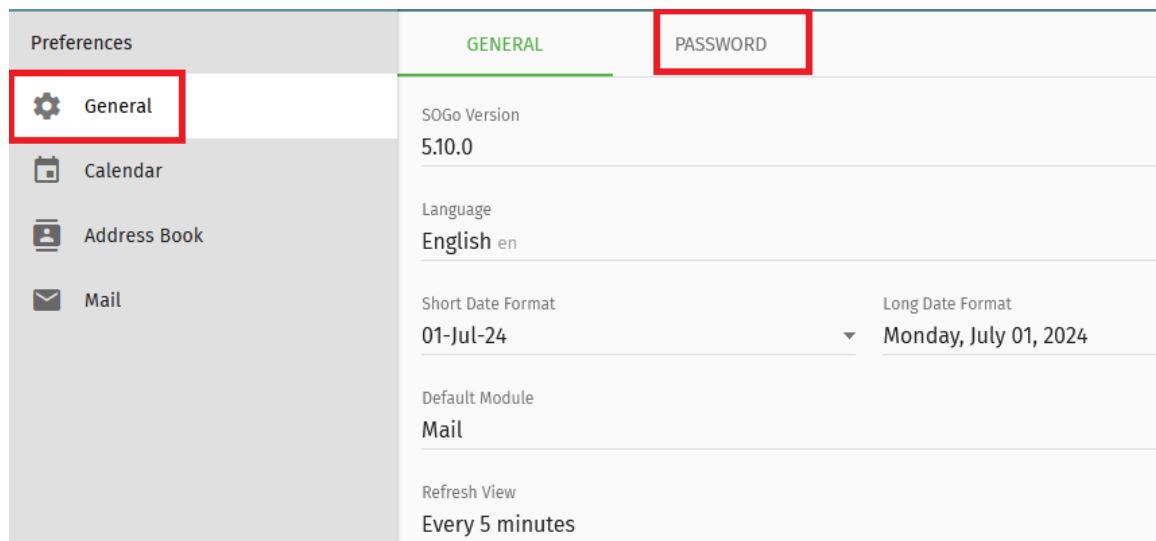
Preferences

General

Calendar

Address Book

Mail

GENERAL

PASSWORD

SOGo Version
5.10.0

Language
English en

Short Date Format
01-Jul-24

Long Date Format
Monday, July 01, 2024

Default Module
Mail

Refresh View
Every 5 minutes